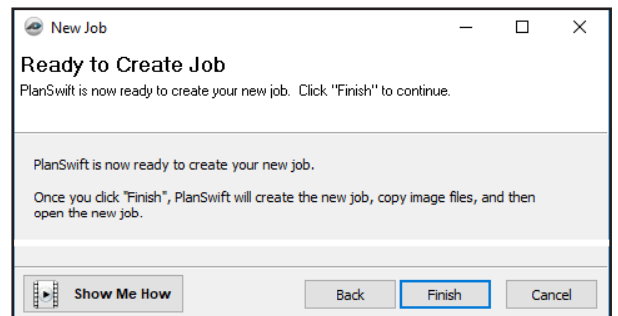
New Job

Ready to Create Job

PlanSwift is now ready to create your new job. Click "Finish" to continue.

PlanSwift is now ready to create your new job.

Once you click "Finish", PlanSwift will create the new job, copy image files, and then open the new job.

Show Me How

Back

Finish

Cancel